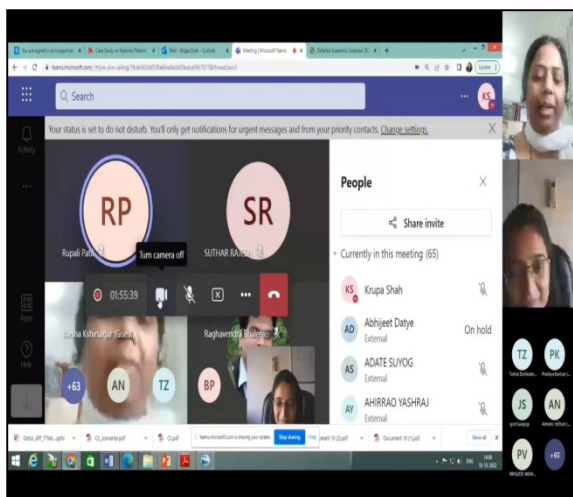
Search

KS

Your status is set to do not disturb. You'll only get notifications for urgent messages and from your priority contacts. Change settings.

Activity

Apps

Help

RP

Rupali Pati

SR

SUTHAR RAJESH

Turn camera off

00:55:39

Varsha Kshirsagar (Guest)

Raghavendra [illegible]

+63

AN

TZ

BP

People

Share invite

Currently in this meeting (65)

KS Krupa Shah

AD Abhijeet Datye External On hold

AS ADATE SUYOG External

AY AHIRRAO YASHRAJ External

teams.microsoft.com is sharing your screen. Stop sharing Hide

Show all

TZ

PK

JS

AN

PV